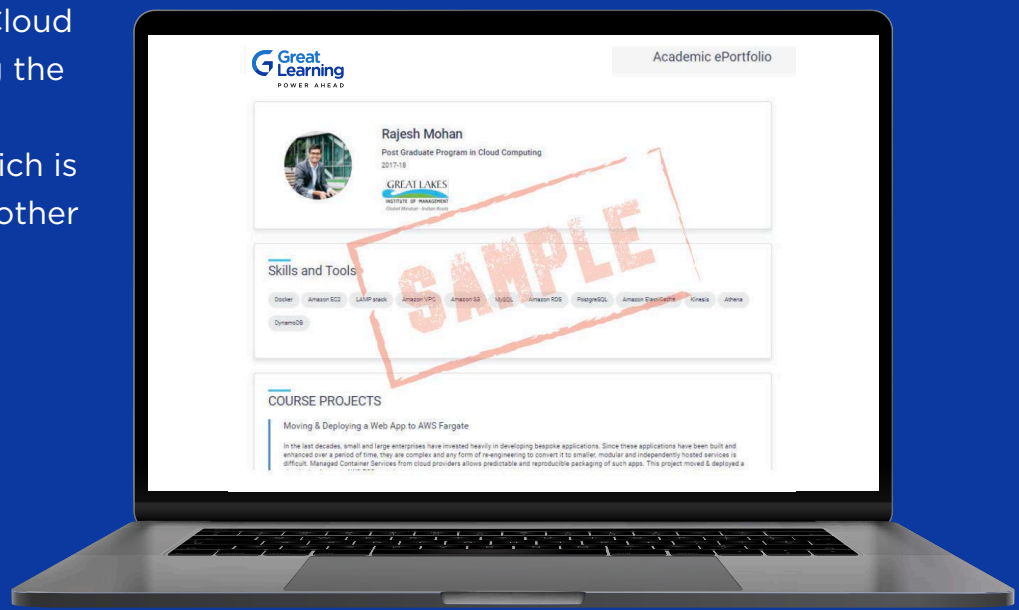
Cloud
the

ich is
other

Great Learning
POWER AHEAD

Academic ePortfolio

Rajesh Mohan
Post Graduate Program in Cloud Computing
2017-18

GREAT LAKES
INSTITUTE OF MANAGEMENT
Global Mindset · Indian Roots

SAMPLE

Skills and Tools

Docker | Amazon EC2 | LAMP stack | Amazon VPC | Amazon S3 | MySQL | Amazon RDS | PostgreSQL | Amazon ElastiCache | Kinesis | Athena | DynamoDB

COURSE PROJECTS

Moving & Deploying a Web App to AWS Fargate

In the last decades, small and large enterprises have invested heavily in developing bespoke applications. Since these applications have been built and enhanced over a period of time, they are complex and any form of re-engineering to convert it to smaller, modular and independently hosted services is difficult. Managed Container Services from cloud providers allows predictable and reproducible packaging of such apps. This project moved & deployed a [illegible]